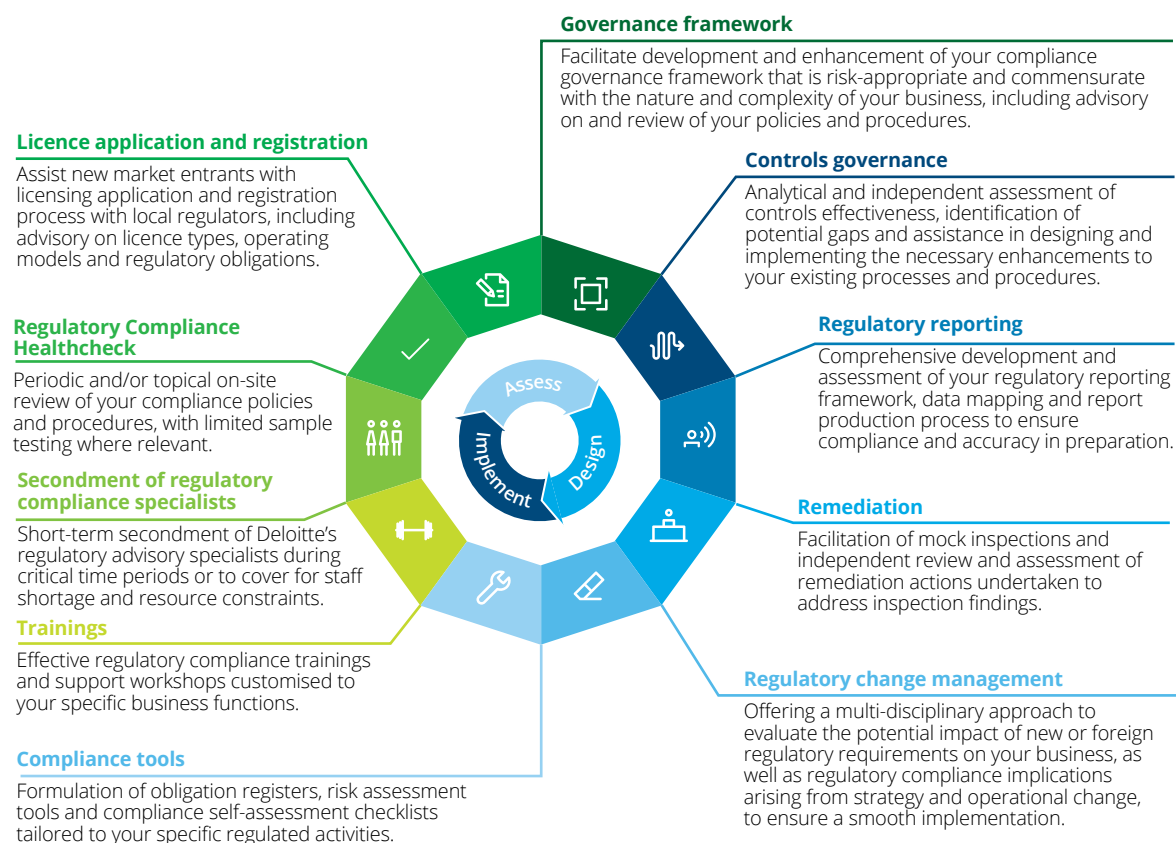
Governance framework

Facilitate development and enhancement of your compliance governance framework that is risk-appropriate and commensurate with the nature and complexity of your business, including advisory on and review of your policies and procedures.

Licence application and registration

Assist new market entrants with licensing application and registration process with local regulators, including advisory on licence types, operating models and regulatory obligations.

Controls governance

Analytical and independent assessment of controls effectiveness, identification of potential gaps and assistance in designing and implementing the necessary enhancements to your existing processes and procedures.

Regulatory Compliance Healthcheck

Periodic and/or topical on-site review of your compliance policies and procedures, with limited sample testing where relevant.

Regulatory reporting

Comprehensive development and assessment of your regulatory reporting framework, data mapping and report production process to ensure compliance and accuracy in preparation.

Assess

Design

Implement

Secondment of regulatory compliance specialists

Short-term secondment of Deloitte's regulatory advisory specialists during critical time periods or to cover for staff shortage and resource constraints.

Remediation

Facilitation of mock inspections and independent review and assessment of remediation actions undertaken to address inspection findings.

Trainings

Effective regulatory compliance trainings and support workshops customised to your specific business functions.

Regulatory change management

Offering a multi-disciplinary approach to evaluate the potential impact of new or foreign regulatory requirements on your business, as well as regulatory compliance implications arising from strategy and operational change, to ensure a smooth implementation.

Compliance tools

Formulation of obligation registers, risk assessment tools and compliance self-assessment checklists tailored to your specific regulated activities.